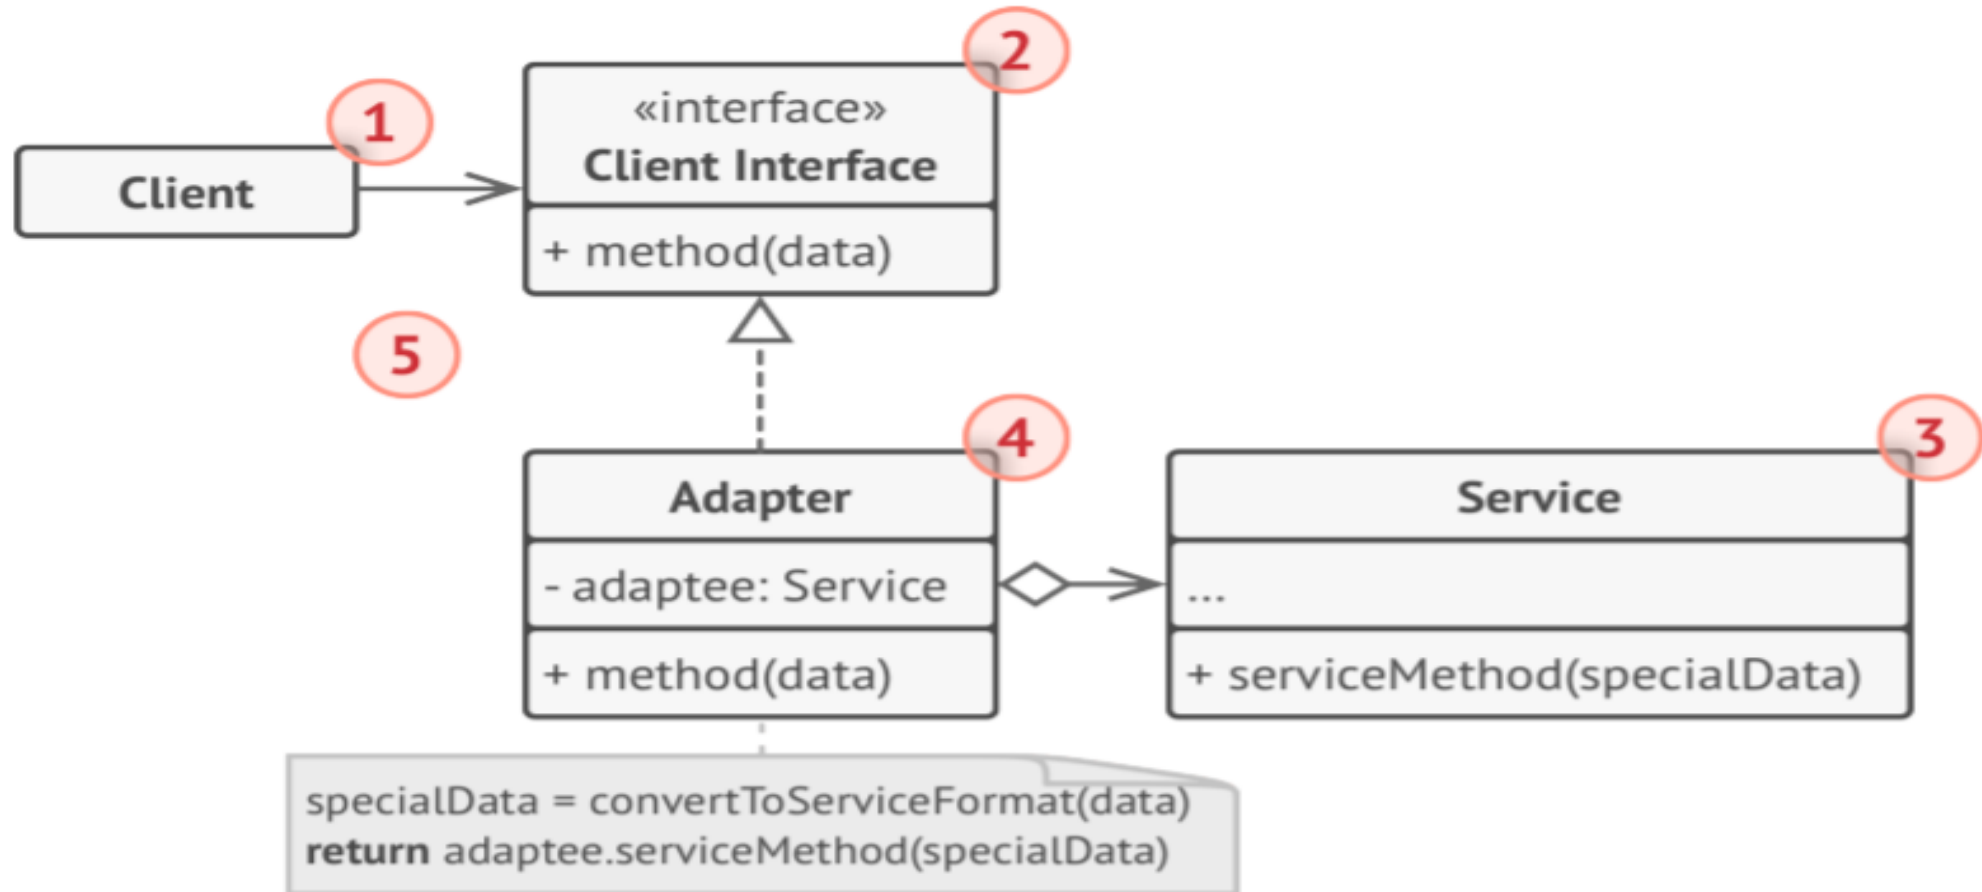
1

Client

2

«interface»
Client Interface

+ method(data)

5

4

Adapter

- adaptee: Service

+ method(data)

3

Service

...

+ serviceMethod(specialData)

specialData = convertToServiceFormat(data)
**return** adaptee.serviceMethod(specialData)